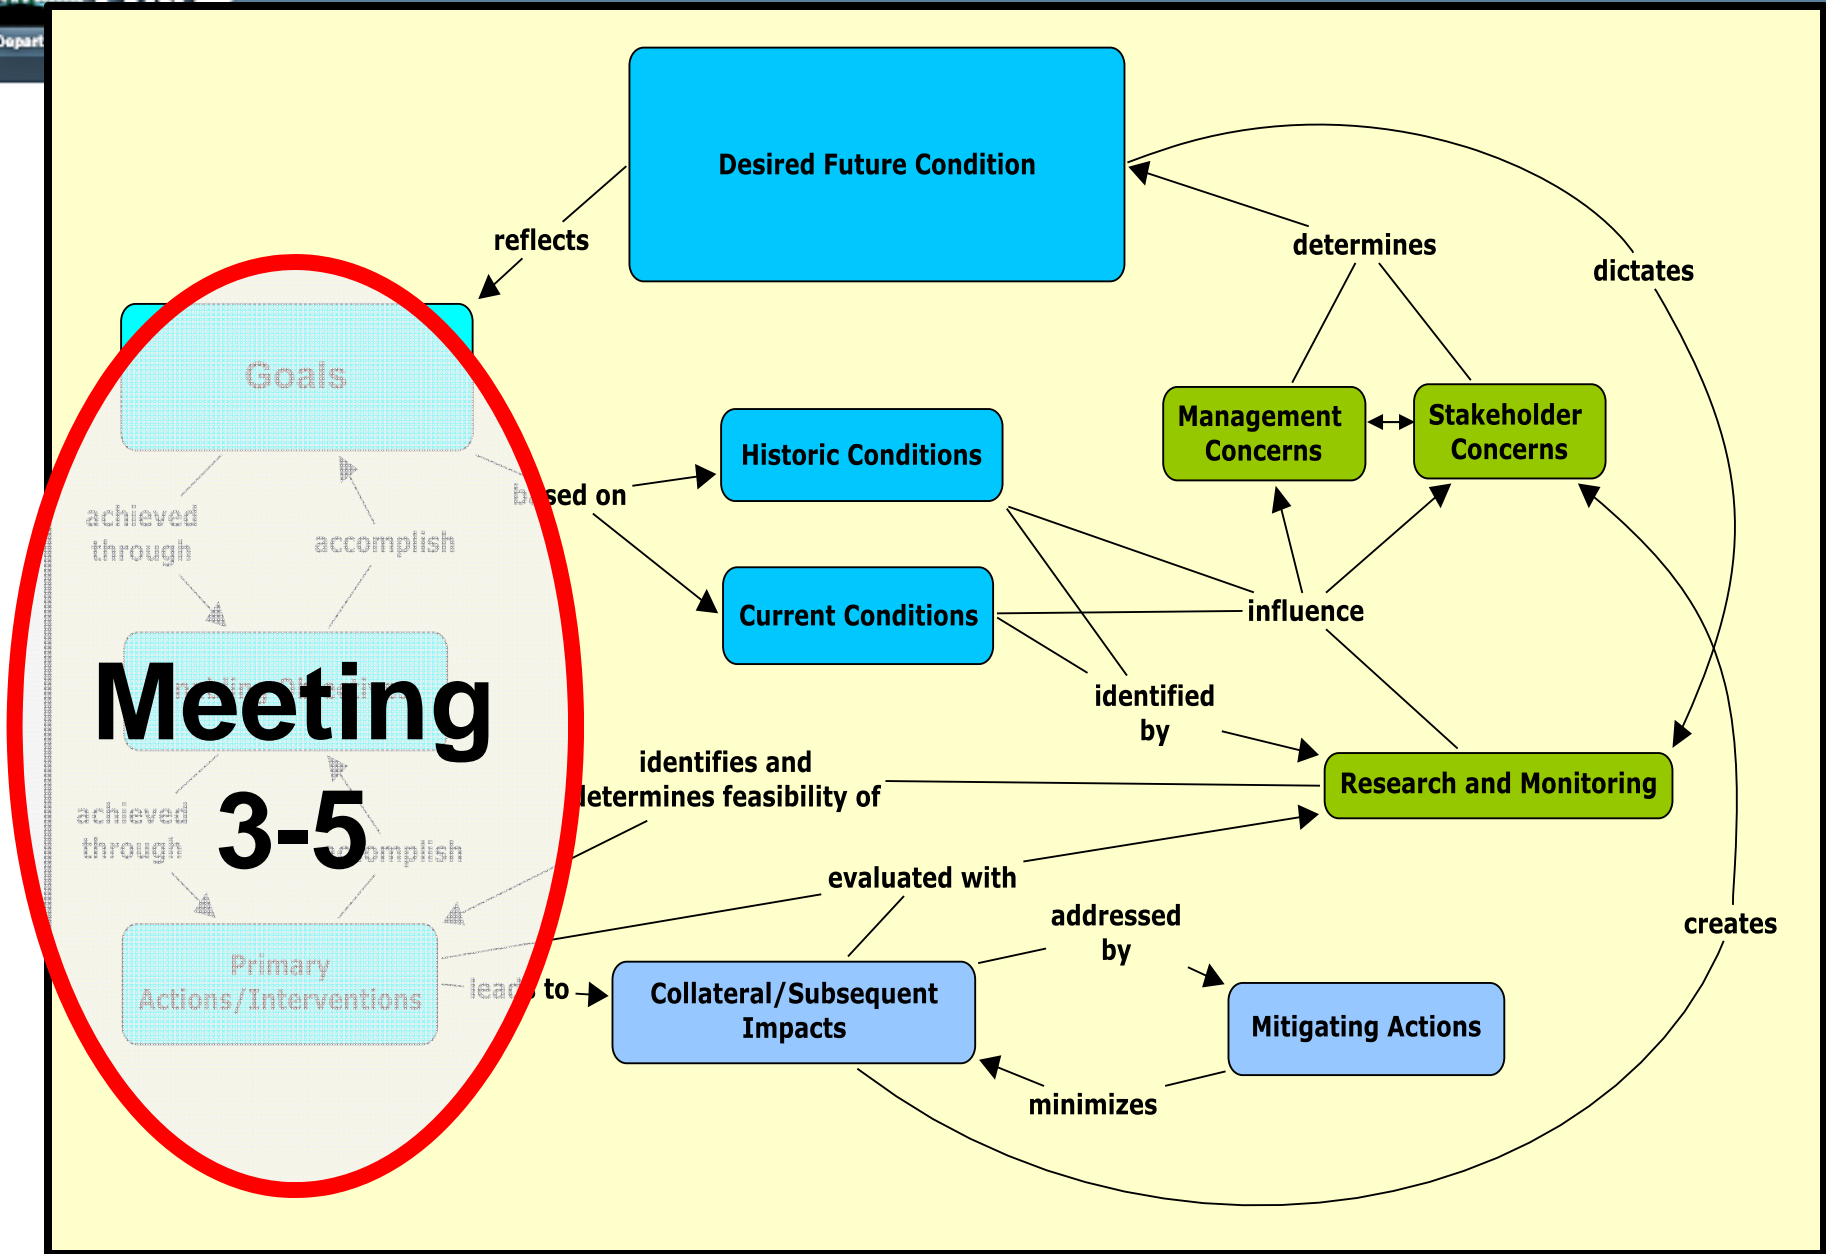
Depart

Desired Future Condition

reflects

determines

dictates

Goals

Management Concerns

Stakeholder Concerns

Historic Conditions

based on

achieved through

accomplish

Current Conditions

influence

Meeting

3-5

identified by

identifies and determines feasibility of

Research and Monitoring

achieved through

accomplish

evaluated with

addressed by

creates

Primary Actions/Interventions

leads to

Collateral/Subsequent Impacts

Mitigating Actions

minimizes